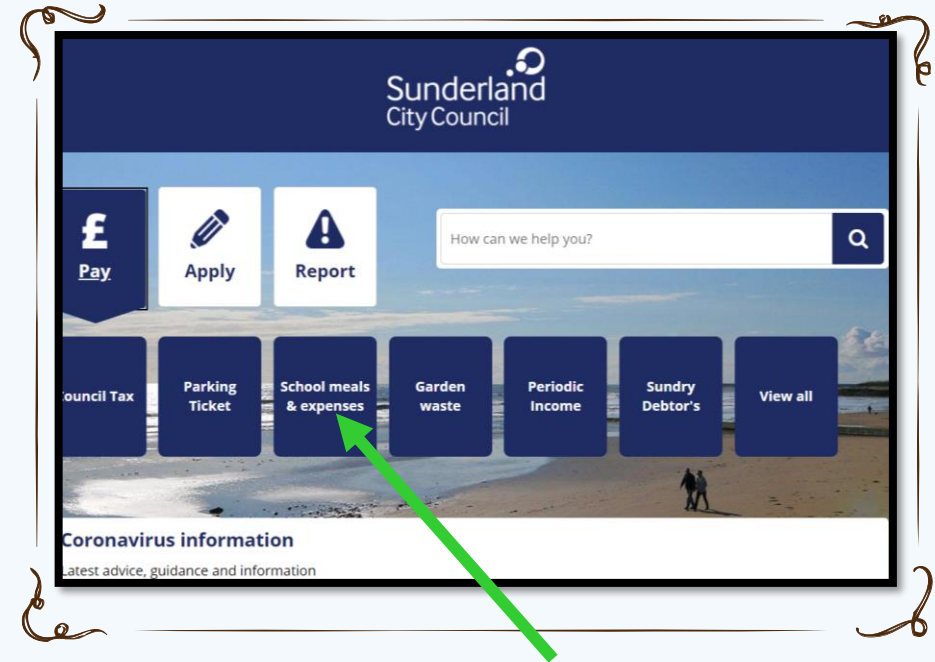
Sunderland City Council

£
Pay

Apply

Report

How can we help you?

ouncil Tax

Parking Ticket

School meals & expenses

Garden waste

Periodic Income

Sundry Debtor's

View all

Coronavirus information

Latest advice, guidance and information